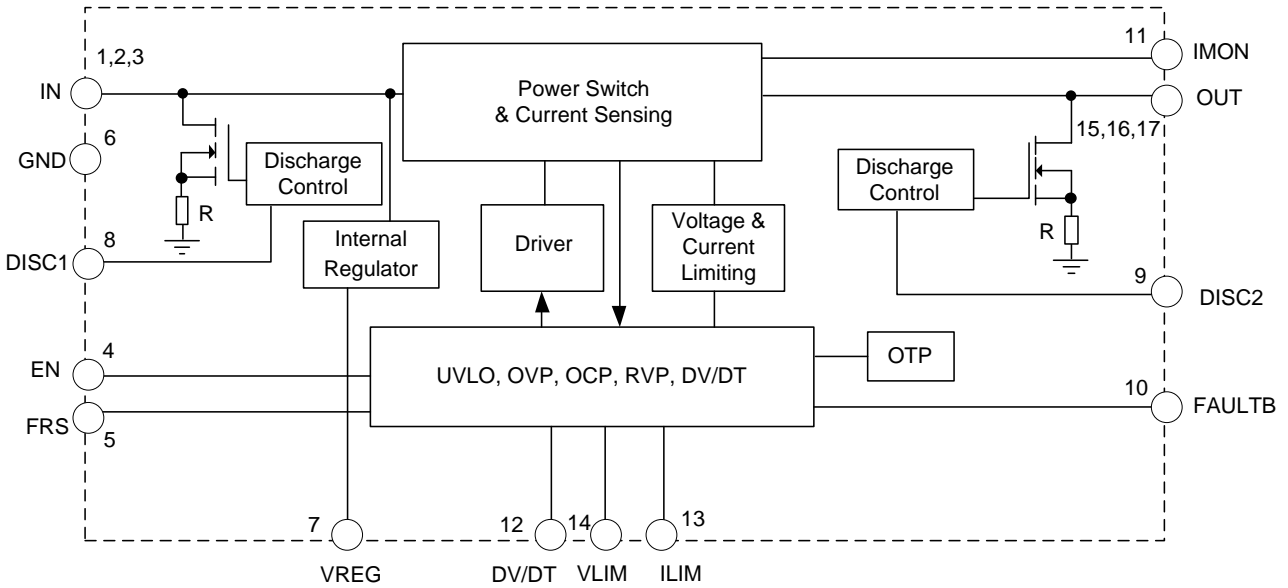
1,2,3
IN
6
GND
Discharge Control
R
8
DISC1
Internal Regulator
Power Switch & Current Sensing
Driver
Voltage & Current Limiting
11
IMON
OUT
15,16,17
Discharge Control
R
9
DISC2
4
EN
FRS
5
UVLO, OVP, OCP, RVP, DV/DT
OTP
10
FAULTB
7
VREG
12
DV/DT
14
VLIM
13
ILIM